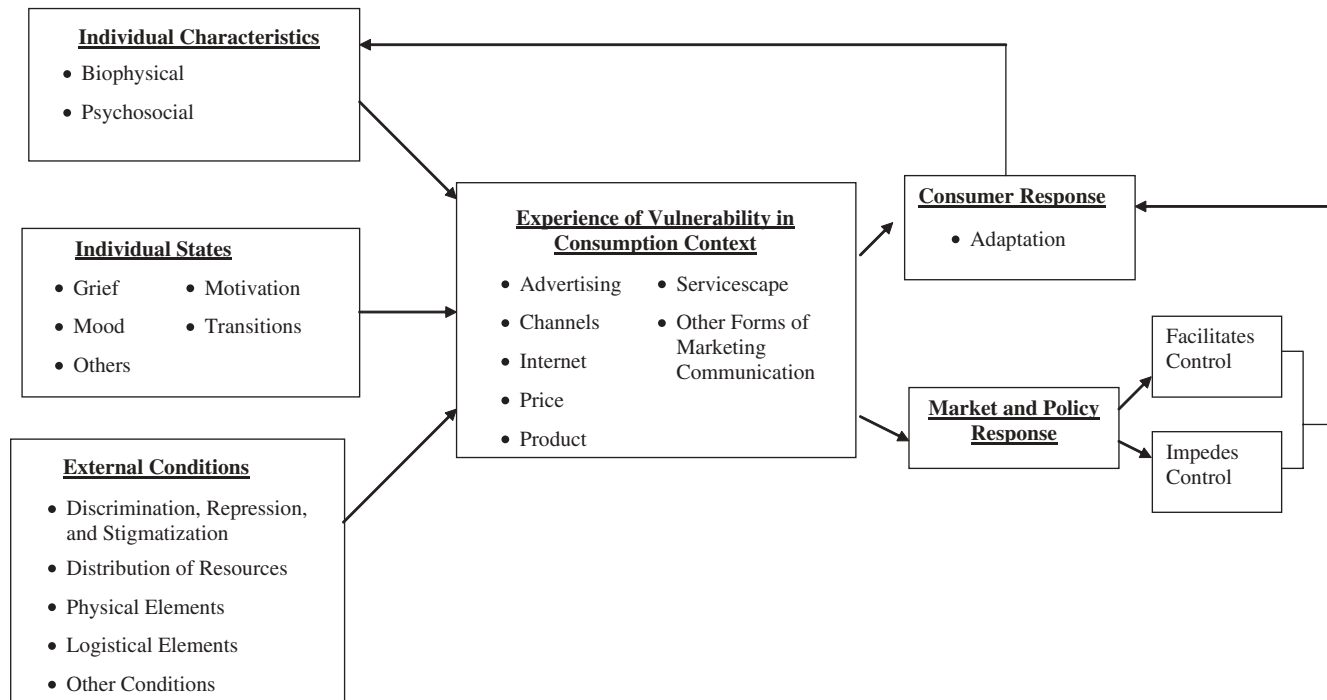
Individual Characteristics
- Biophysical
- Psychosocial

Individual States
- Grief
- Motivation
- Mood
- Transitions
- Others

External Conditions
- Discrimination, Repression, and Stigmatization
- Distribution of Resources
- Physical Elements
- Logistical Elements
- Other Conditions

Experience of Vulnerability in Consumption Context
- Advertising
- Channels
- Internet
- Price
- Product
- Servicescape
- Other Forms of Marketing Communication

Consumer Response
- Adaptation

Market and Policy Response

Facilitates Control

Impedes Control